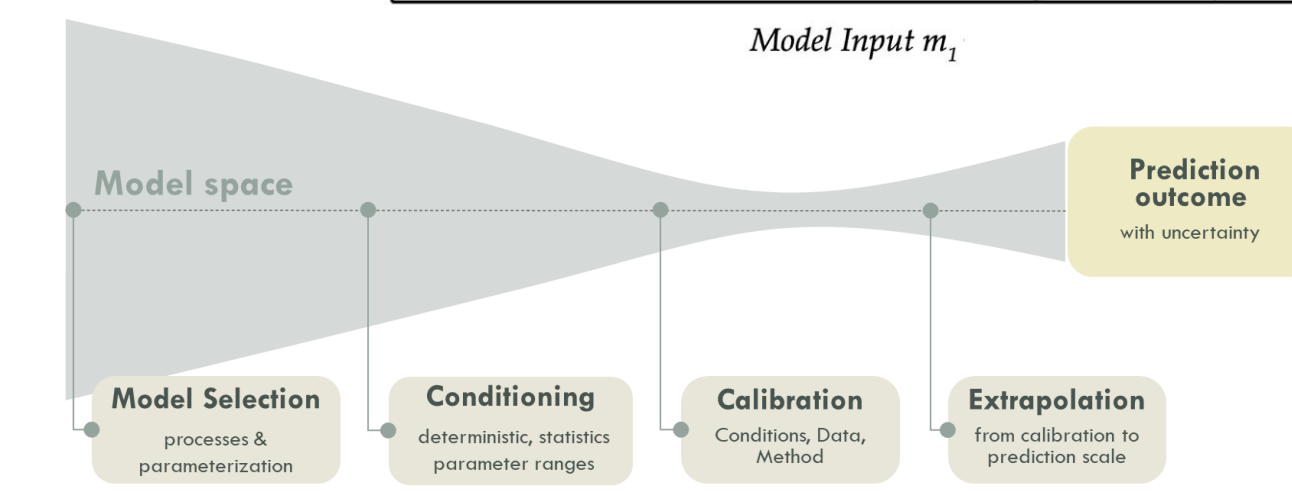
Model Input $m_1$

Model space

Prediction outcome
with uncertainty

Model Selection
processes & parameterization

Conditioning
deterministic, statistics parameter ranges

Calibration
Conditions, Data, Method

Extrapolation
from calibration to prediction scale